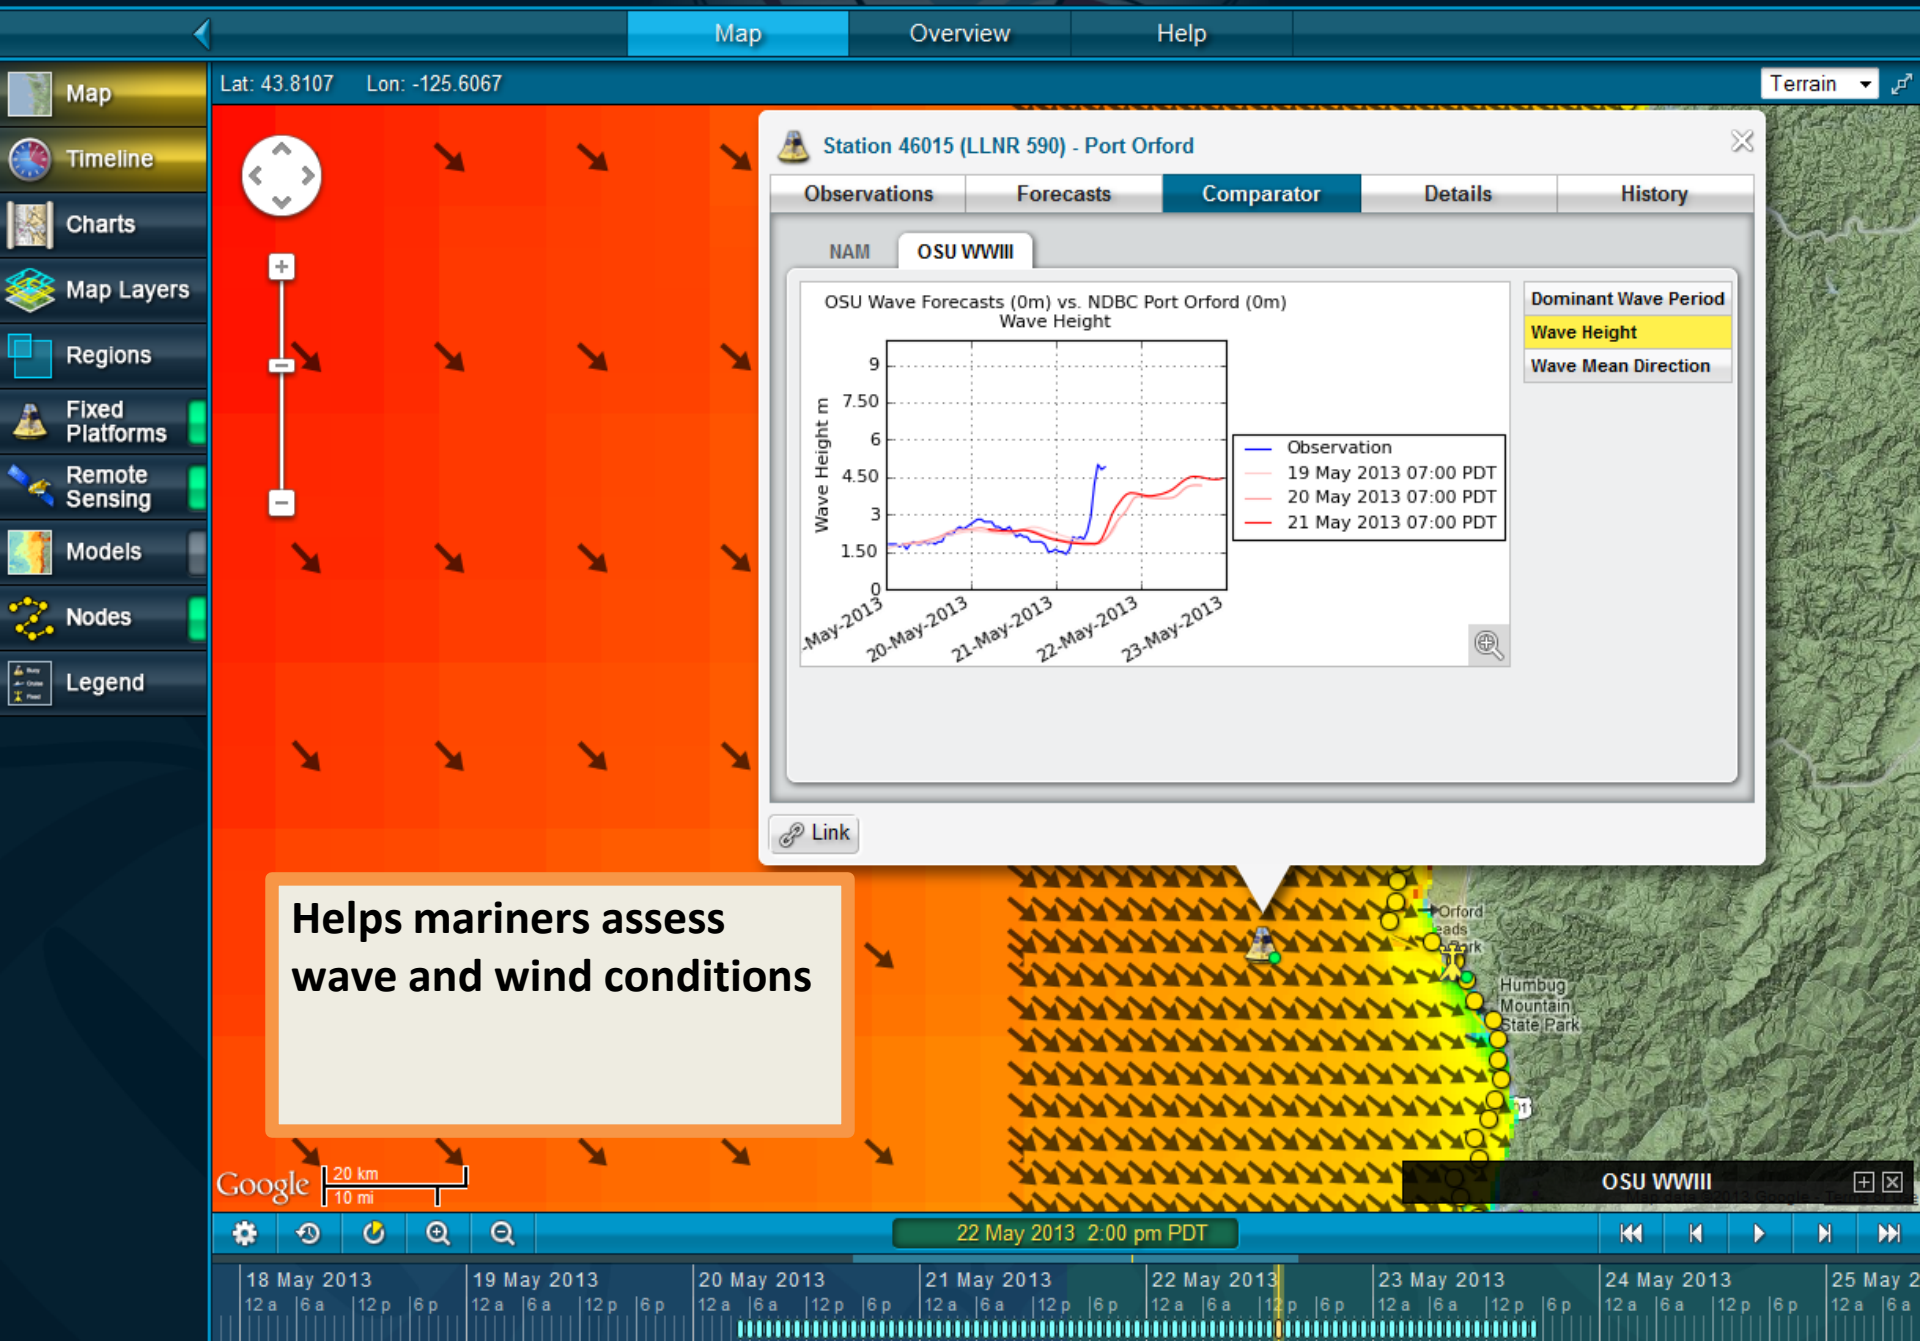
Map Overview Help

Map
Timeline
Charts
Map Layers
Regions
Fixed Platforms
Remote Sensing
Models
Nodes
Legend

Lat: 43.8107 Lon: -125.6067

Terrain

Station 46015 (LLNR 590) - Port Orford

Observations | Forecasts | Comparator | Details | History

NAM | OSU WWIII

OSU Wave Forecasts (0m) vs. NDBC Port Orford (0m)
Wave Height

Wave Height m

9
7.50
6
4.50
3
1.50
0

-May-2013 20-May-2013 21-May-2013 22-May-2013 23-May-2013

Observation
19 May 2013 07:00 PDT
20 May 2013 07:00 PDT
21 May 2013 07:00 PDT

Dominant Wave Period
Wave Height
Wave Mean Direction

Link

Helps mariners assess wave and wind conditions

Orford
eads
rk
Humbug Mountain State Park

Google 20 km 10 mi

OSU WWIII

22 May 2013 2:00 pm PDT

18 May 2013 12 a 6 a 12 p 6 p
19 May 2013 12 a 6 a 12 p 6 p
20 May 2013 12 a 6 a 12 p 6 p
21 May 2013 12 a 6 a 12 p 6 p
22 May 2013 12 a 6 a 12 p 6 p
23 May 2013 12 a 6 a 12 p 6 p
24 May 2013 12 a 6 a 12 p 6 p
25 May 2 12 a 6 a